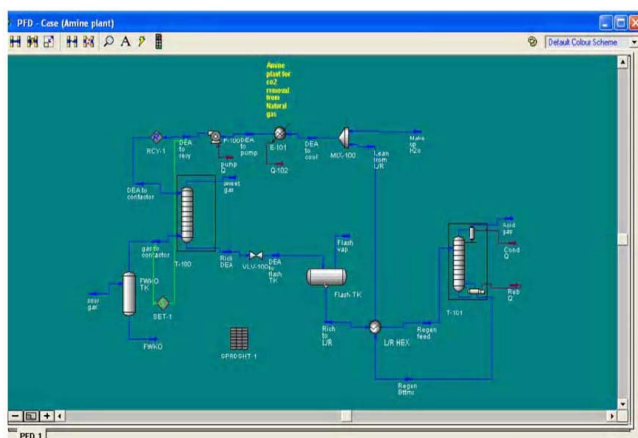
PFD - Case (Amine plant)

Default Colour Scheme

Amine plant for co2 removal from Natural gas

RCY-1

DEA to recy

P-100

DEA to pump

pump Q

E-101

Q-102

DEA to cool

MIX-100

Make up H2o

Lean from L/R

DEA to contactor

sweet gas

T-100

gas to contactor

FWKO TK

sour gas

SET-1

FWKO

Rich DEA

VLV-100

DEA to flash TK

Flash vap

Flash TK

Rich to L/R

L/R HEX

Regen feed

Regen Bttms

SPRDSHT-1

T-101

Acid gas

Cond Q

Reb Q

PFD 1